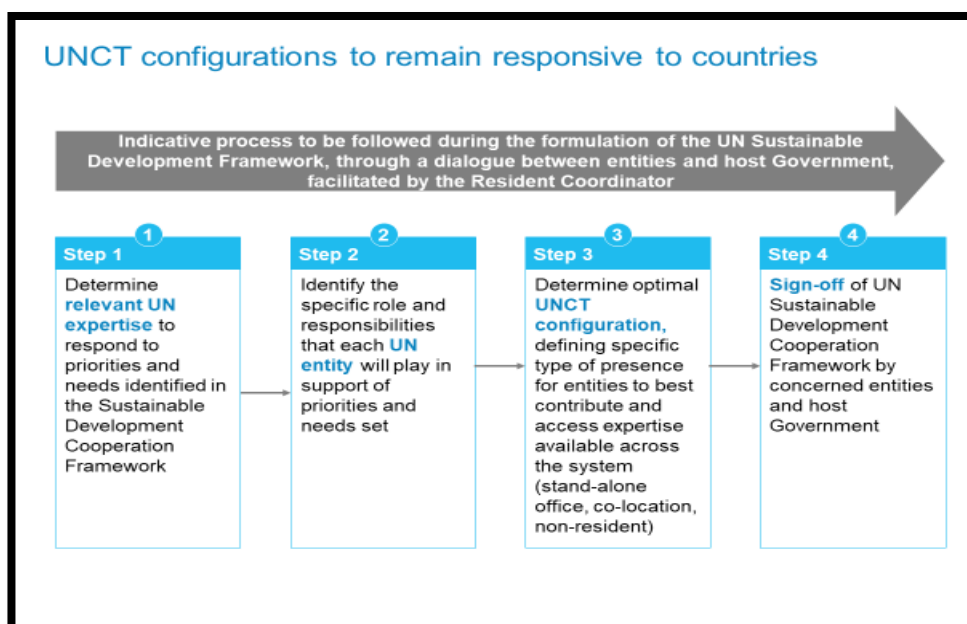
UNCT configurations to remain responsive to countries

Indicative process to be followed during the formulation of the UN Sustainable Development Framework, through a dialogue between entities and host Government, facilitated by the Resident Coordinator

1
Step 1
Determine relevant UN expertise to respond to priorities and needs identified in the Sustainable Development Cooperation Framework

2
Step 2
Identify the specific role and responsibilities that each UN entity will play in support of priorities and needs set

3
Step 3
Determine optimal UNCT configuration, defining specific type of presence for entities to best contribute and access expertise available across the system (stand-alone office, co-location, non-resident)

4
Step 4
Sign-off of UN Sustainable Development Cooperation Framework by concerned entities and host Government